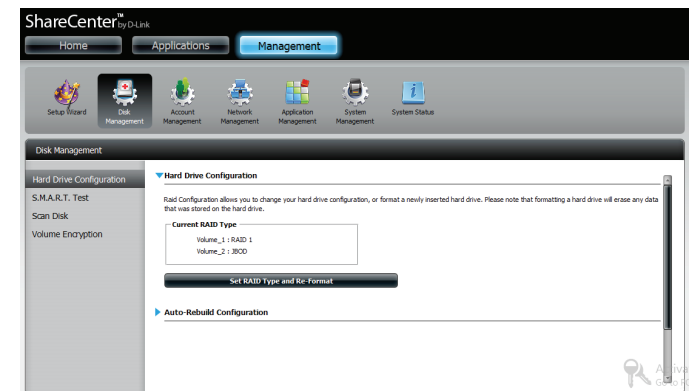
ShareCenter™ by D-Link

Home
Applications
Management

Setup Wizard
Disk Management
Account Management
Network Management
Application Management
System Management
System Status

Disk Management

Hard Drive Configuration
S.M.A.R.T. Test
Scan Disk
Volume Encryption

Hard Drive Configuration

Raid Configuration allows you to change your hard drive configuration, or format a newly inserted hard drive. Please note that formatting a hard drive will erase any data that was stored on the hard drive.

Current RAID Type
Volume_1 : RAID 1
Volume_2 : JBOD

Set RAID Type and Re-Format

Auto-Rebuild Configuration

Activ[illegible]
Go to S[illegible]